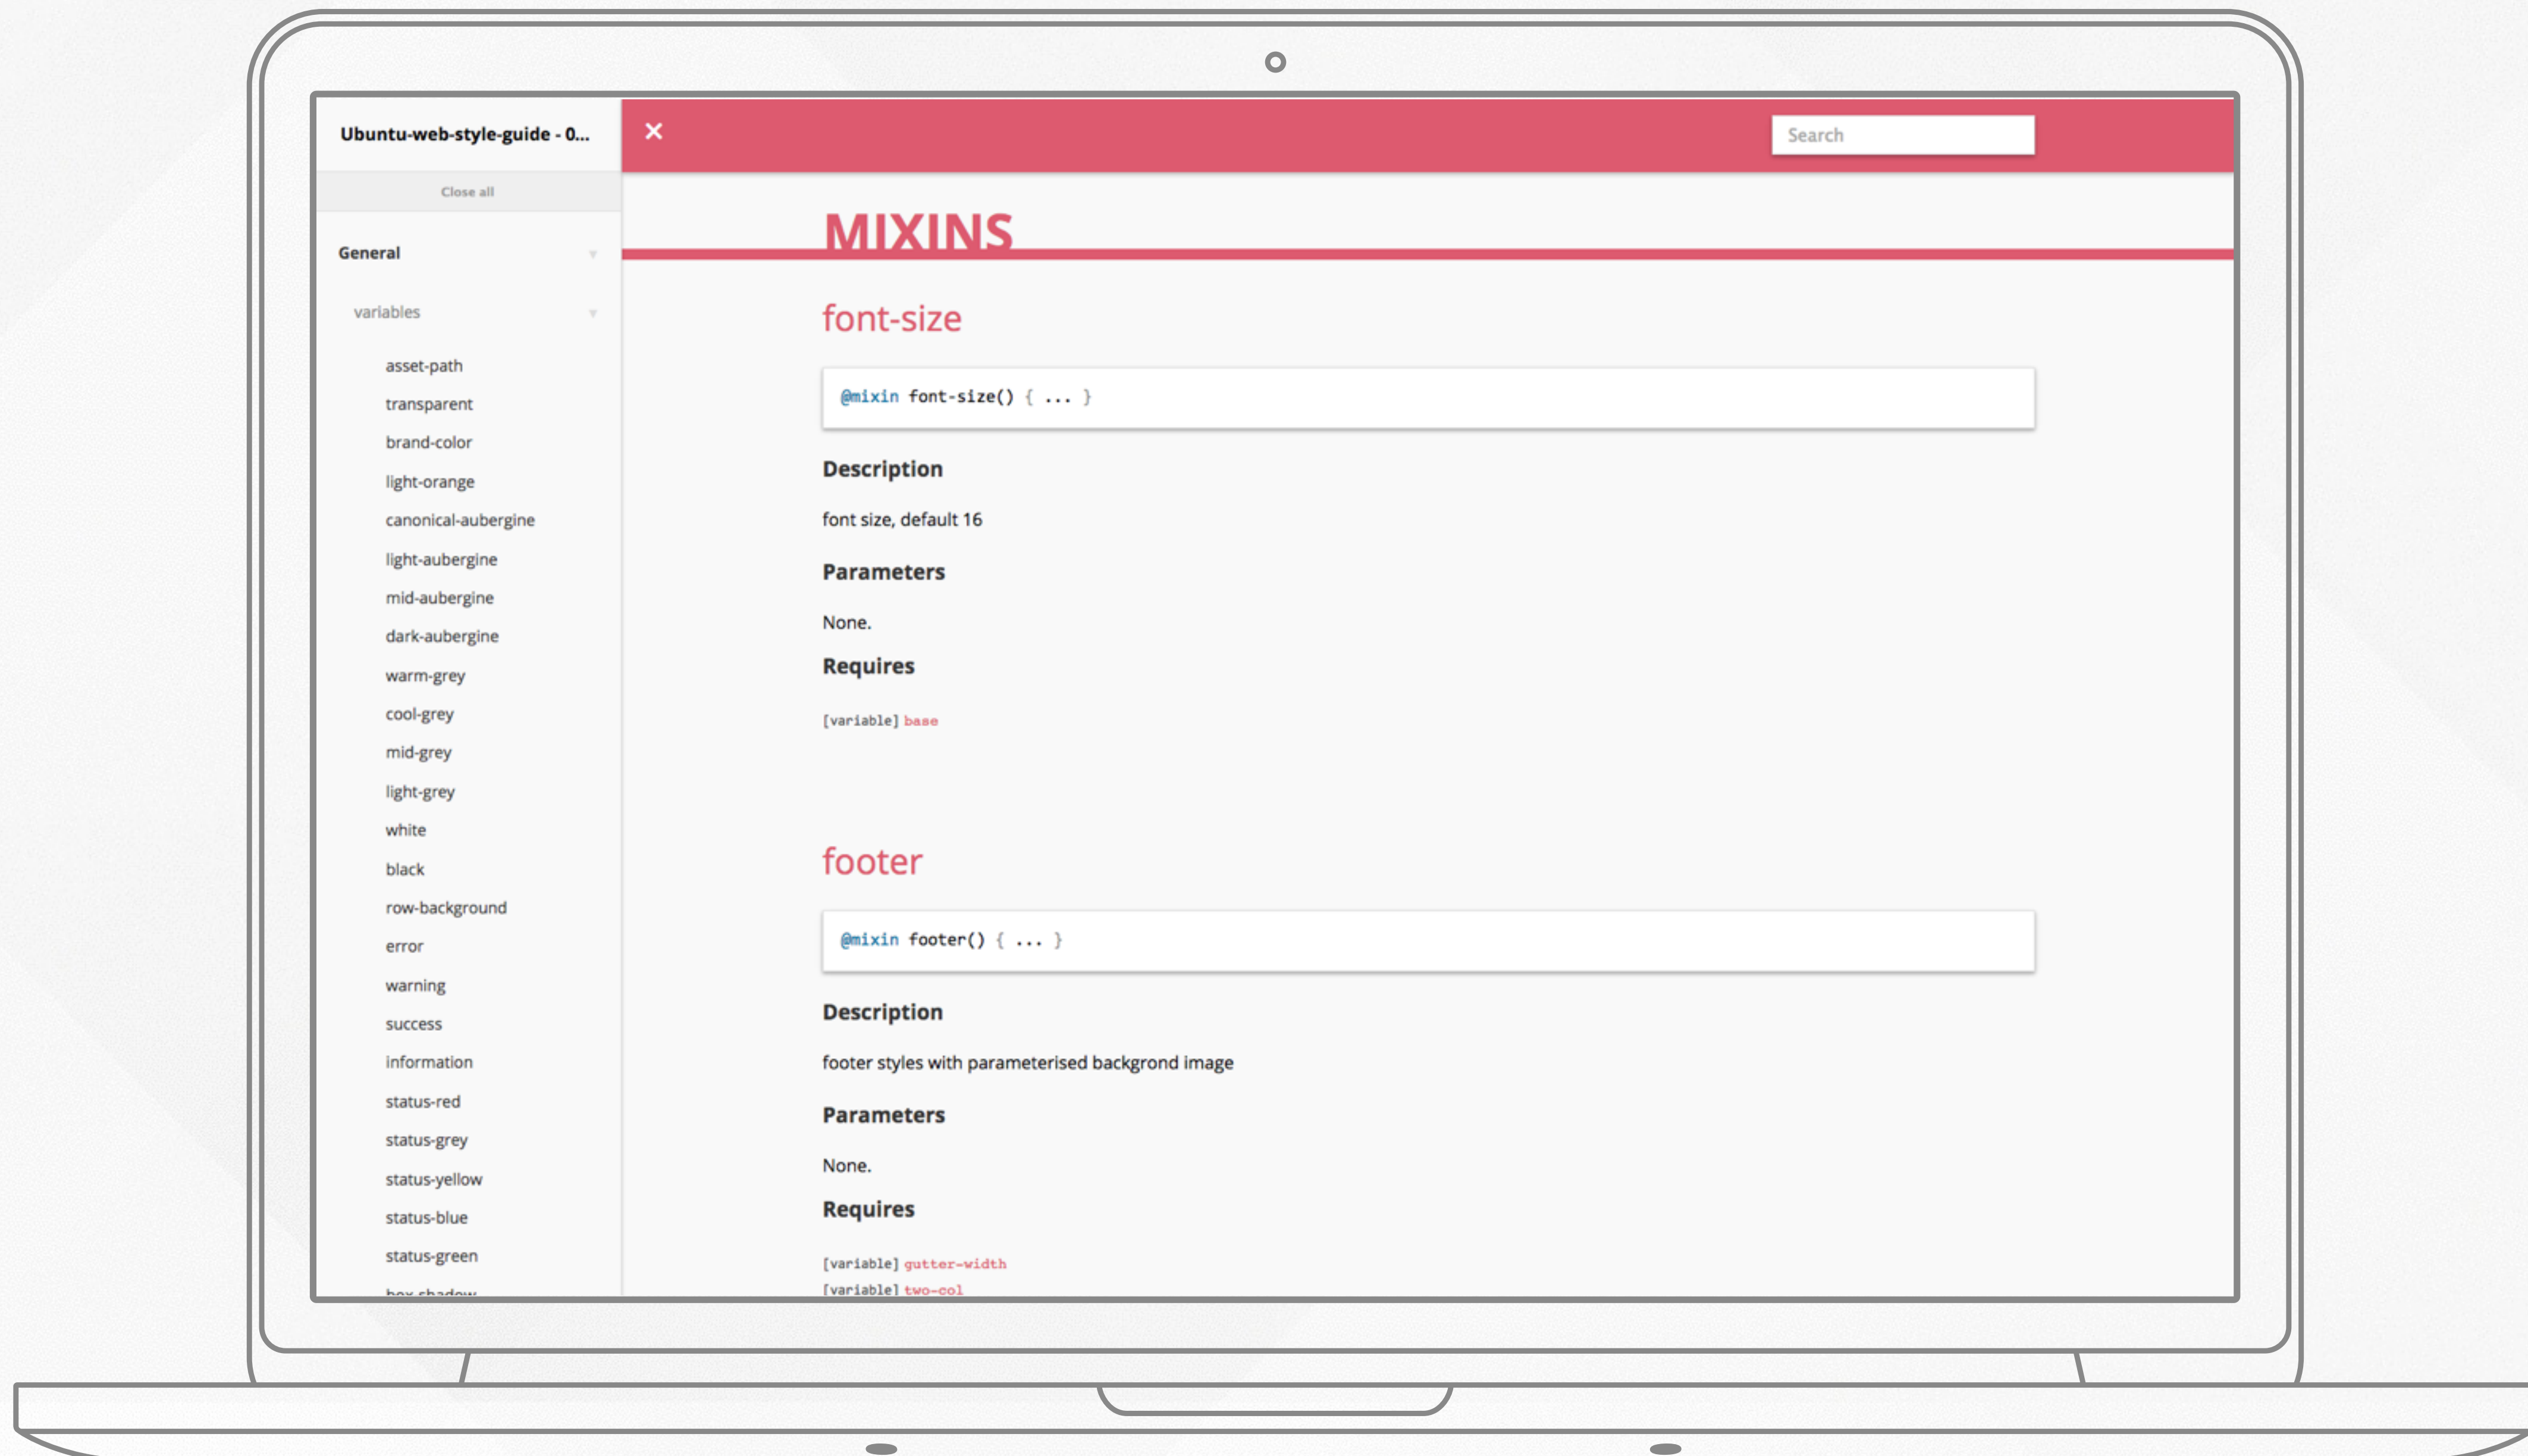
Ubuntu-web-style-guide - 0...

Close all

General

variables

asset-path
transparent
brand-color
light-orange
canonical-aubergine
light-aubergine
mid-aubergine
dark-aubergine
warm-grey
cool-grey
mid-grey
light-grey
white
black
row-background
error
warning
success
information
status-red
status-grey
status-yellow
status-blue
status-green
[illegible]

×

Search

MIXINS

font-size

@mixin font-size() { ... }

Description

font size, default 16

Parameters

None.

Requires

[variable] base

footer

@mixin footer() { ... }

Description

footer styles with parameterised backgrond image

Parameters

None.

Requires

[variable] gutter-width
[variable] two-col